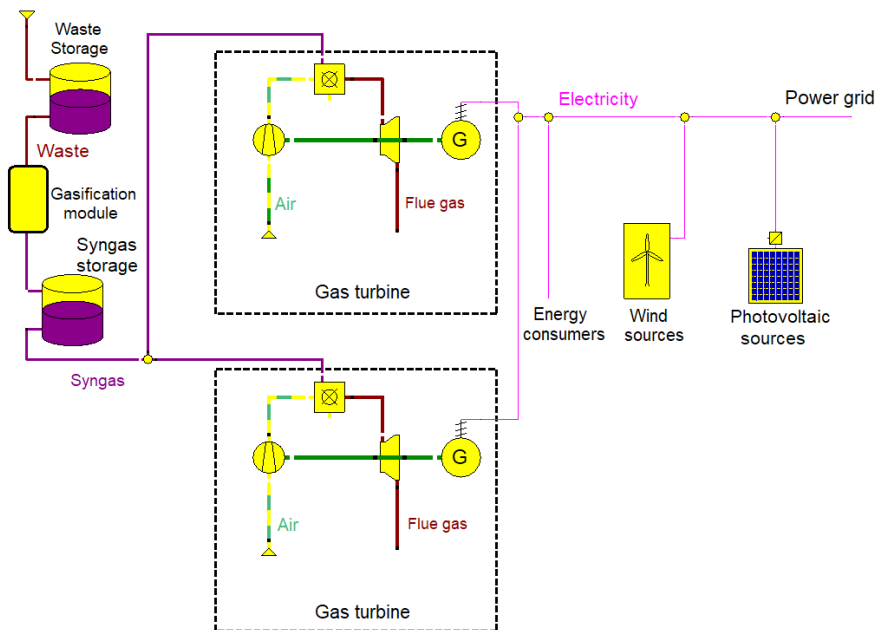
Waste Storage

Waste

Gasification module

Syngas storage

Syngas

G

Air

Flue gas

Gas turbine

Electricity

Power grid

Energy consumers

Wind sources

Photovoltaic sources

G

Air

Flue gas

Gas turbine